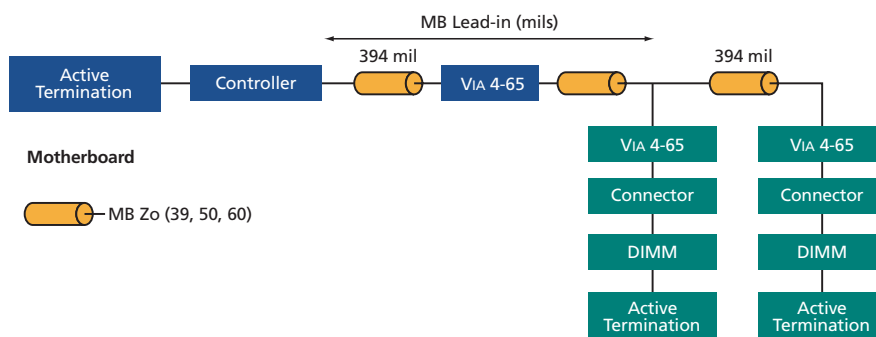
MB Lead-in (mils)

Active Termination

Controller

394 mil

VIA 4-65

394 mil

VIA 4-65

Connector

DIMM

Active Termination

VIA 4-65

Connector

DIMM

Active Termination

Motherboard

MB Zo (39, 50, 60)